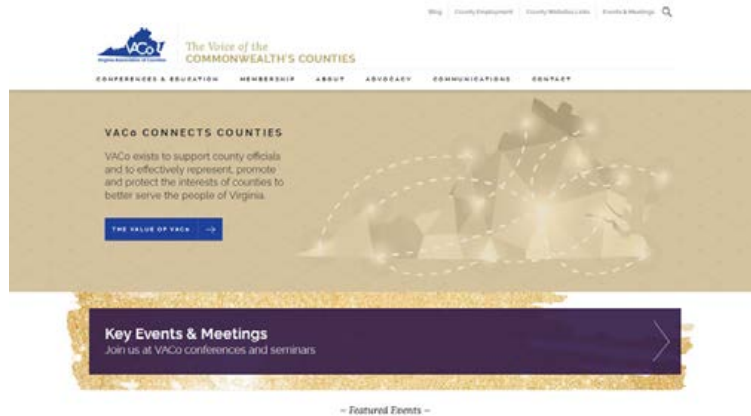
Blog County Employment County Websites Links Events & Meetings

VACo
Virginia Association of Counties

The Voice of the
COMMONWEALTH'S COUNTIES

CONFERENCES & EDUCATION MEMBERSHIP ABOUT ADVOCACY COMMUNICATIONS CONTACT

VACo CONNECTS COUNTIES

VACo exists to support county officials and to effectively represent, promote and protect the interests of counties to better serve the people of Virginia.

THE VALUE OF VACo →

Key Events & Meetings
Join us at VACo conferences and seminars

– Featured Events –